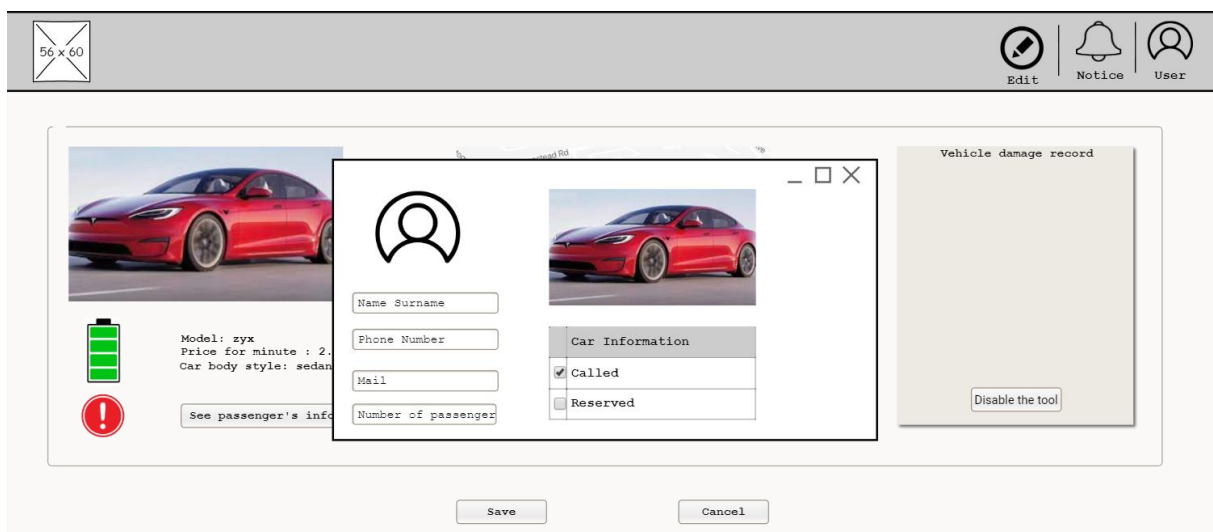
56 x 60

Edit Notice User

Model: zyx
Price for minute : 2.
Car body style: sedan

See passenger's info

Name Surname

Phone Number

Mail

Number of passenger

| | Car Information |
|---|---|
| ✔ | Called |
| | Reserved |

Vehicle damage record

Disable the tool

Save Cancel